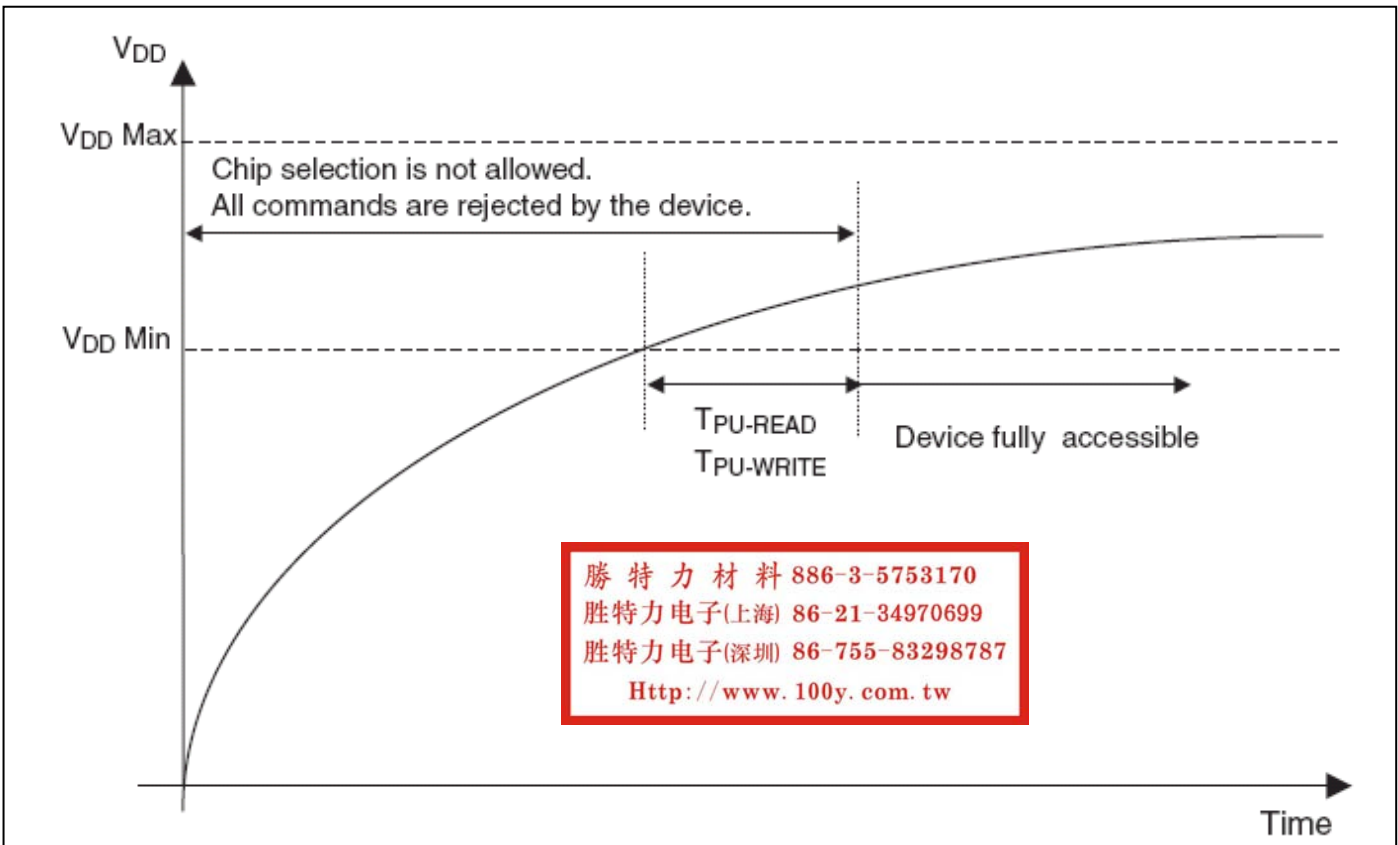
$V_{DD}$

$V_{DD}$ Max

Chip selection is not allowed.
All commands are rejected by the device.

$V_{DD}$ Min

$T_{PU-READ}$
$T_{PU-WRITE}$

Device fully accessible

勝 特 力 材 料 886-3-5753170
胜特力电子(上海) 86-21-34970699
胜特力电子(深圳) 86-755-83298787
Http://www.100y.com.tw

Time